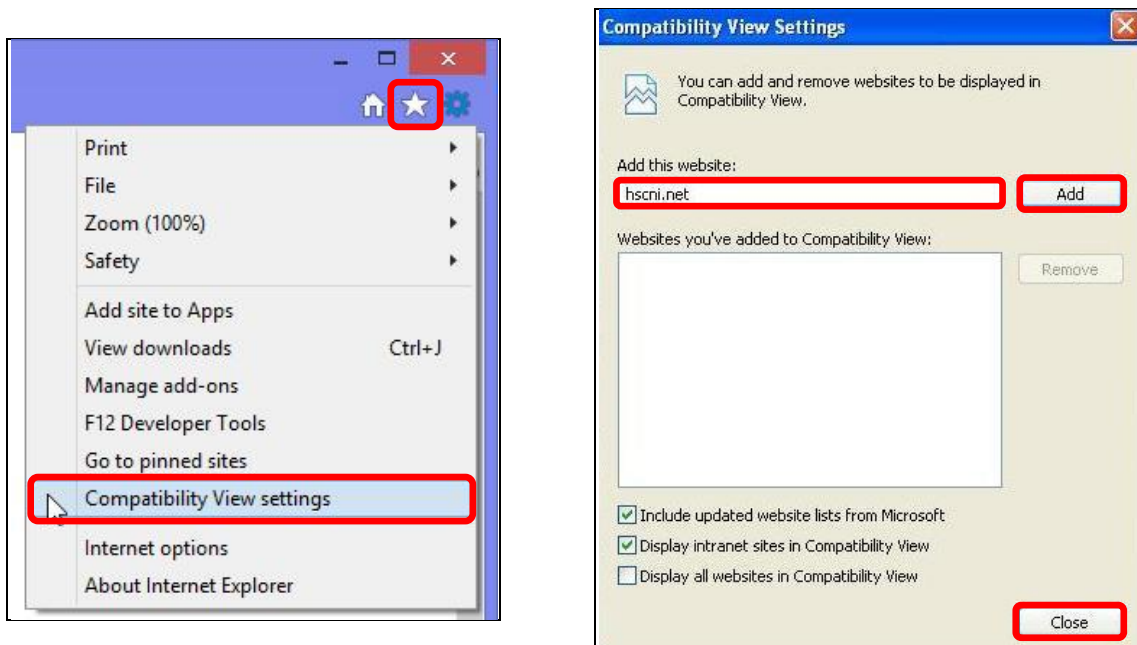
Print
File
Zoom (100%)
Safety
Add site to Apps
View downloads Ctrl+J
Manage add-ons
F12 Developer Tools
Go to pinned sites
Compatibility View settings
Internet options
About Internet Explorer

Compatibility View Settings

You can add and remove websites to be displayed in Compatibility View.

Add this website:
hscni.net
Add

Websites you've added to Compatibility View:
Remove

Include updated website lists from Microsoft
Display intranet sites in Compatibility View
Display all websites in Compatibility View

Close